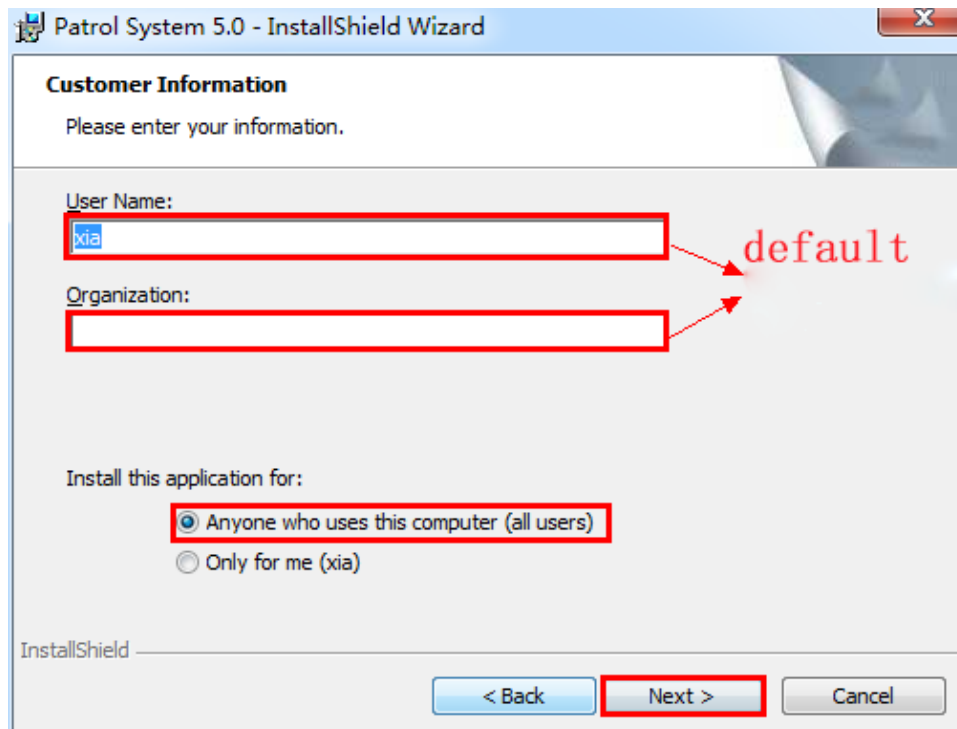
Patrol System 5.0 - InstallShield Wizard

Customer Information

Please enter your information.

User Name:

xia

default

Organization:

Install this application for:

Anyone who uses this computer (all users)

Only for me (xia)

InstallShield

< Back

Next >

Cancel